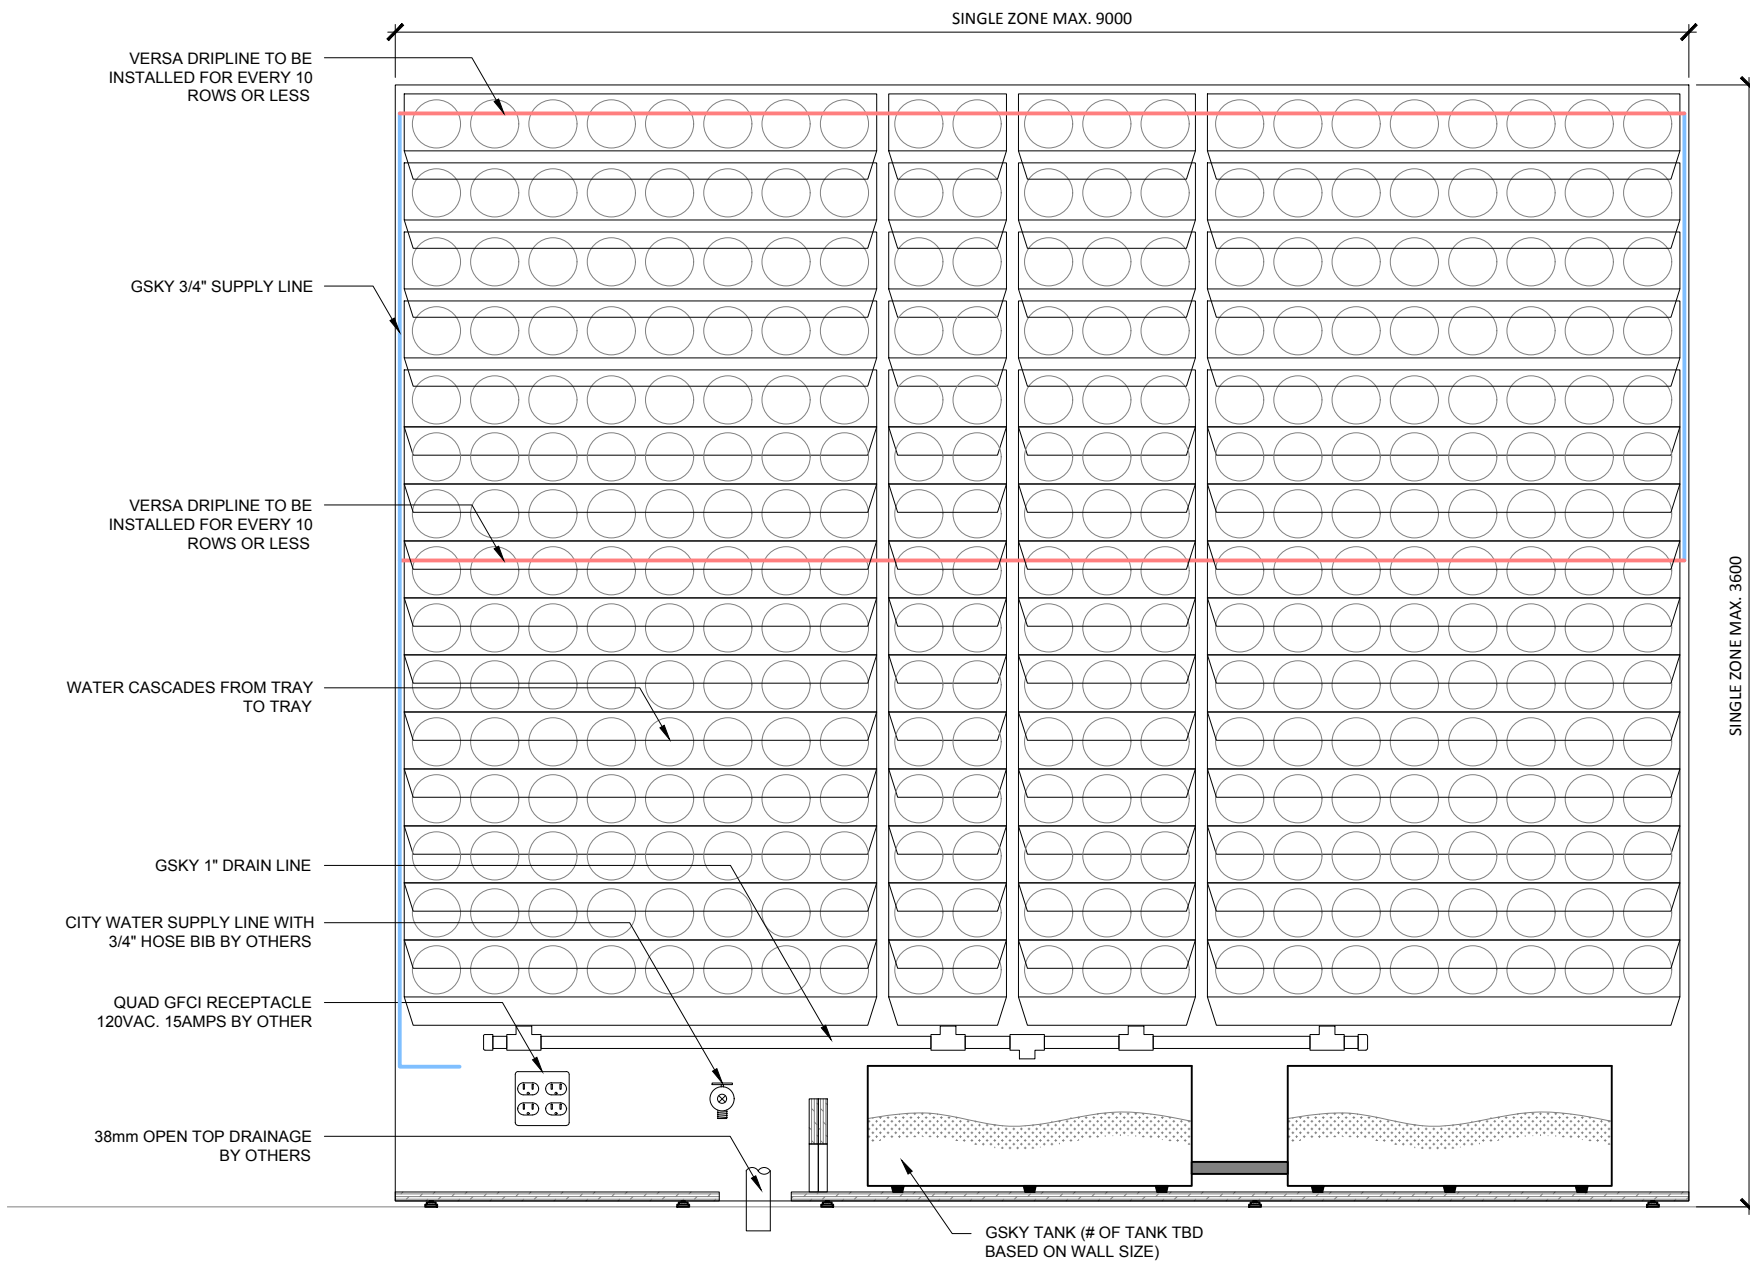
SINGLE ZONE MAX. 9000

VERSA DRIPLINE TO BE INSTALLED FOR EVERY 10 ROWS OR LESS

GSKY 3/4" SUPPLY LINE

VERSA DRIPLINE TO BE INSTALLED FOR EVERY 10 ROWS OR LESS

WATER CASCADES FROM TRAY TO TRAY

GSKY 1" DRAIN LINE

CITY WATER SUPPLY LINE WITH 3/4" HOSE BIB BY OTHERS

QUAD GFCI RECEPTACLE 120VAC. 15AMPS BY OTHER

38mm OPEN TOP DRAINAGE BY OTHERS

GSKY TANK (# OF TANK TBD BASED ON WALL SIZE)

SINGLE ZONE MAX. 3600